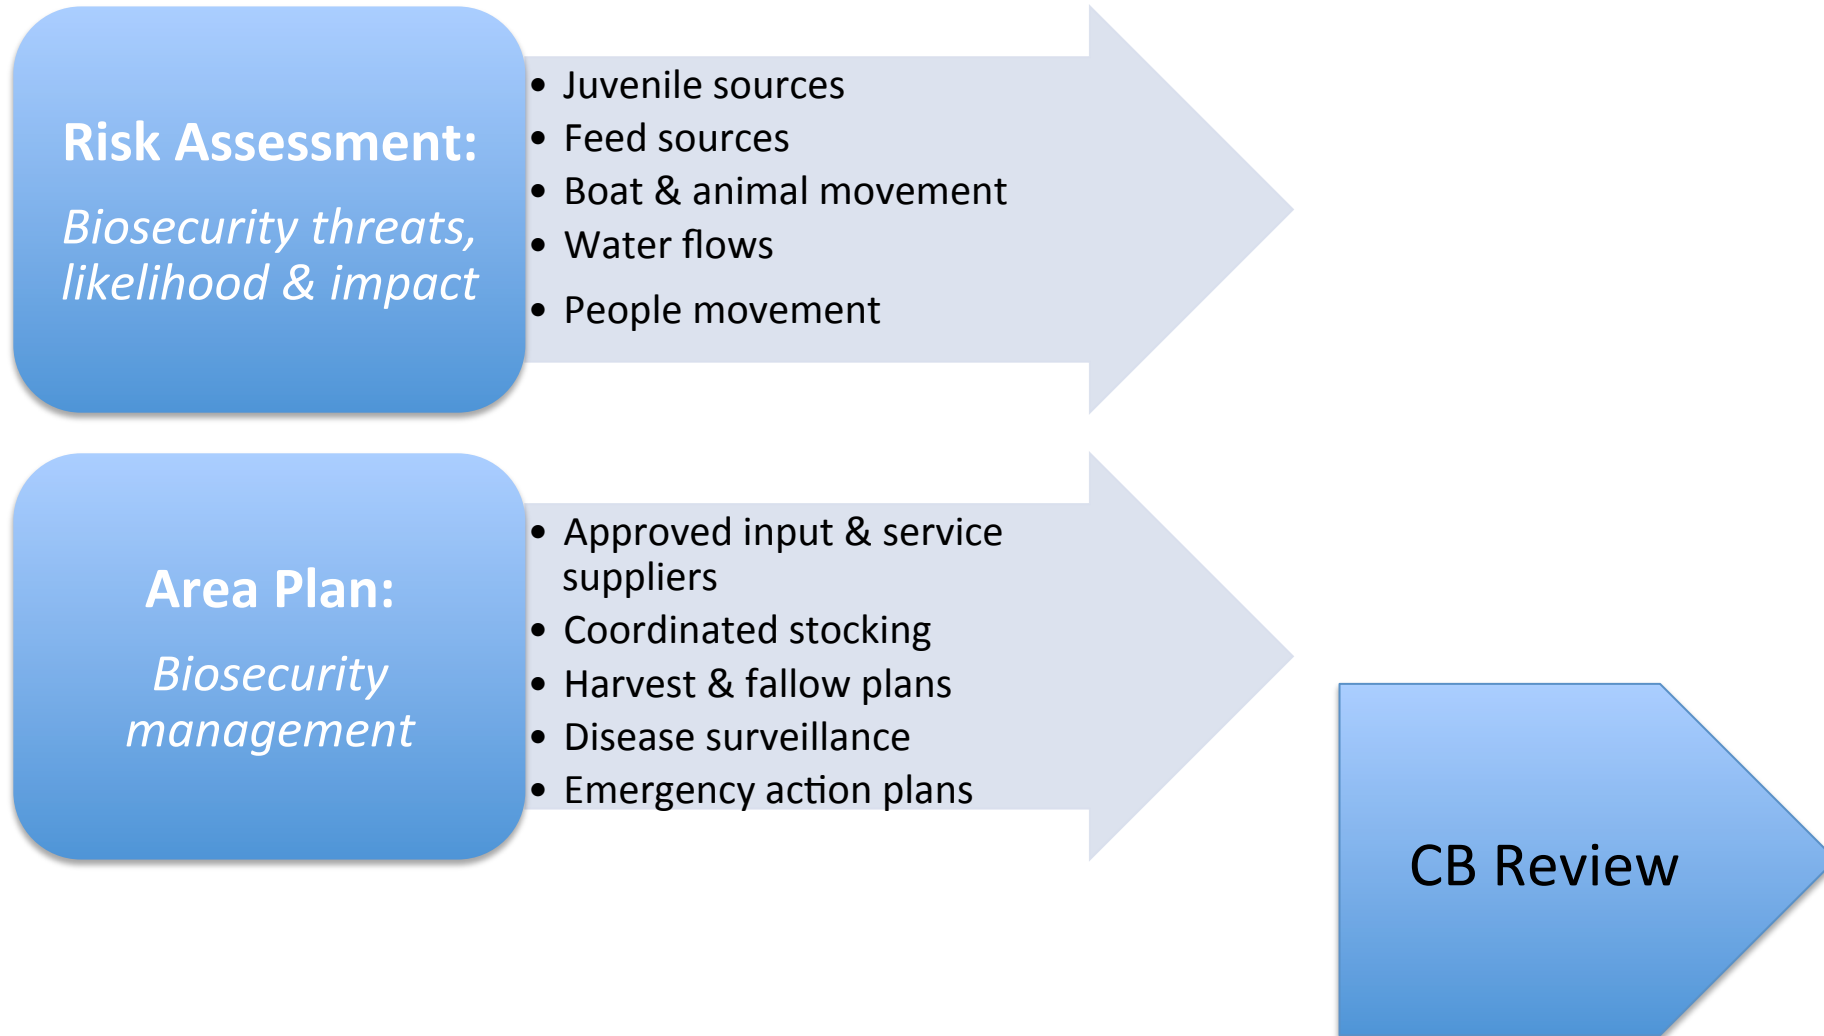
Risk Assessment:

Biosecurity threats, likelihood & impact

- Juvenile sources
- Feed sources
- Boat & animal movement
- Water flows
- People movement

Area Plan:

Biosecurity management

- Approved input & service suppliers
- Coordinated stocking
- Harvest & fallow plans
- Disease surveillance
- Emergency action plans

CB Review